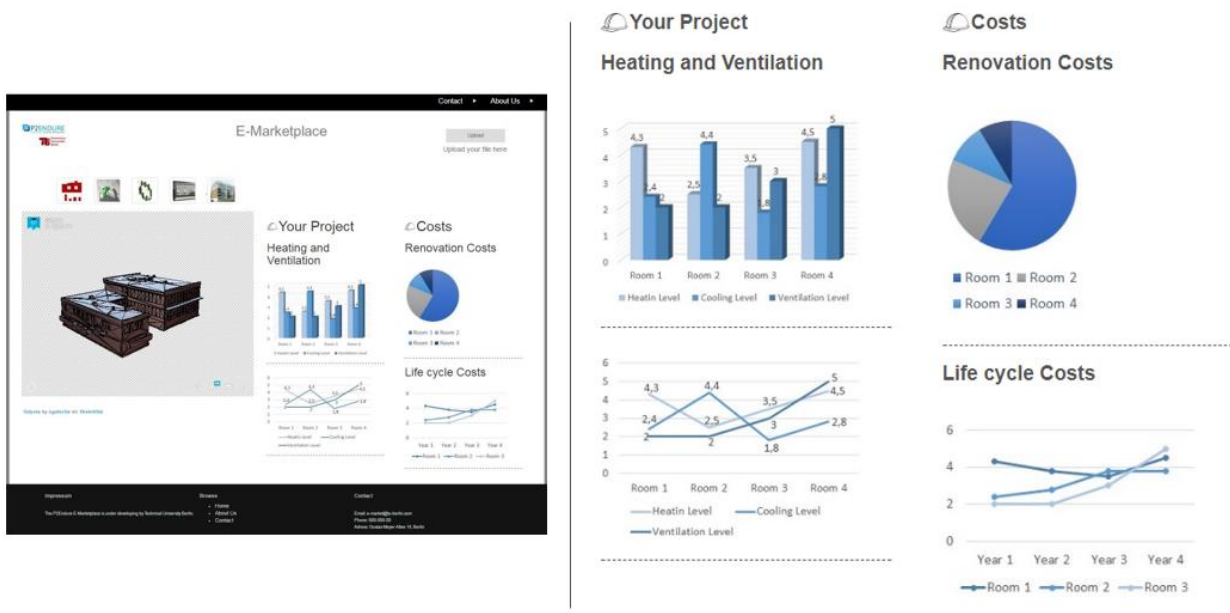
Contact ▸ About Us ▸

P2ENDURE

E-Marketplace

Upload

Upload your file here

Your Project

Heating and Ventilation

Costs

Renovation Costs

Life cycle Costs

Impressum

The P2Endure E-Marketplace is under developing by Technical University Berlin

Browse

Home

About Us

Contact

Contact

Your Project

Heating and Ventilation

| | Room 1 | Room 2 | Room 3 | Room 4 |
|---|---|---|---|---|
| Heatin Level | 4,3 | 2,5 | 3,5 | 4,5 |
| Cooling Level | 2,4 | 4,4 | 1,8 | 2,8 |
| Ventilation Level | 2 | 2 | 3 | 5 |

5
4
3
2
1
0

Room 1 Room 2 Room 3 Room 4

Heatin Level Cooling Level Ventilation Level

6
5
4
3
2
1
0

4,3 2,4 2 4,4 2,5 2 3,5 3 1,8 5 4,5 2,8

Room 1 Room 2 Room 3 Room 4

Heatin Level Cooling Level Ventilation Level

Costs

Renovation Costs

Room 1 Room 2 Room 3 Room 4

Life cycle Costs

6
4
2
0

Year 1 Year 2 Year 3 Year 4

Room 1 Room 2 Room 3